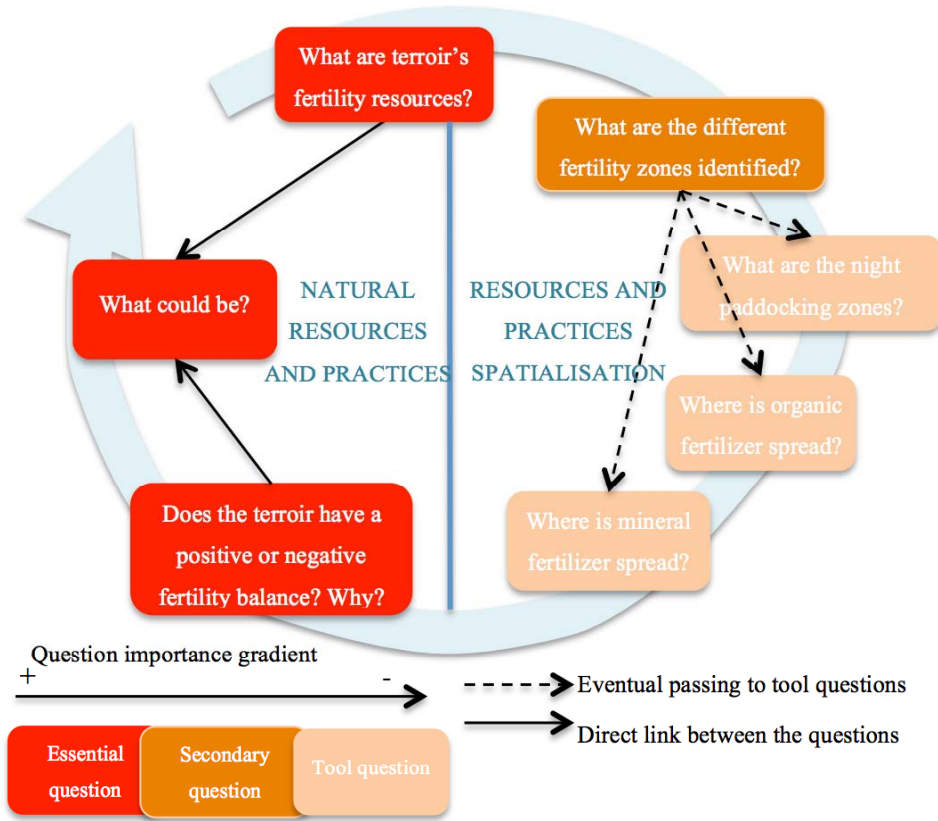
What are terroir's fertility resources?

What are the different fertility zones identified?

What could be?

NATURAL RESOURCES AND PRACTICES

RESOURCES AND PRACTICES SPATIALISATION

What are the night paddocking zones?

Where is organic fertilizer spread?

Does the terroir have a positive or negative fertility balance? Why?

Where is mineral fertilizer spread?

Question importance gradient
+ -

Eventual passing to tool questions

Direct link between the questions

Essential question

Secondary question

Tool question